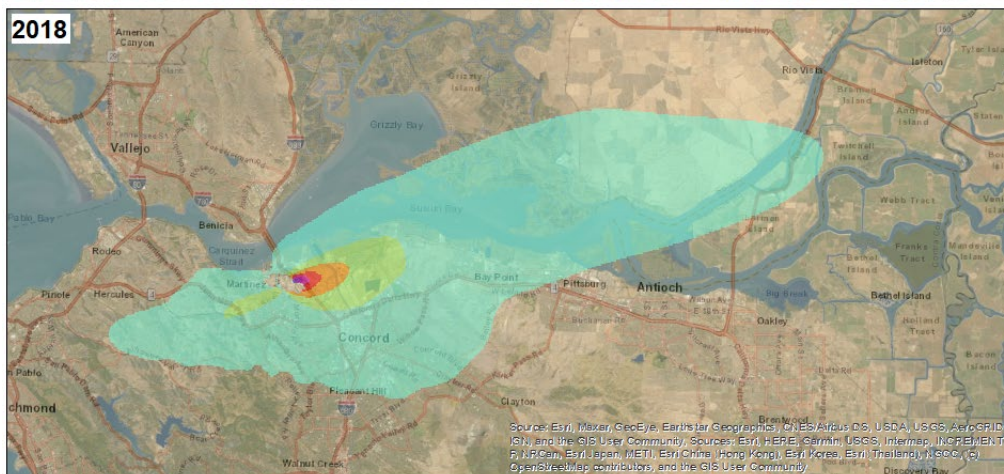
2018

American Canyon

Vallejo

Grizzly Island

Grizzly Bay

Rio Vista

Isleton

Twitchell Island

Andrus Island

Webb Tract

Franks Tract

Bethel Island

Mandeville Island

Holland Tract

Bacon Island

Benicia

Carquinez Strait

Suisun Bay

Rodeo

Pinole

Hercules

Martinez

Concord

Bay Point

Pittsburg

Antioch

Big Break

Oakley

Clayton

Pleasant Hill

Walnut Creek

Brentwood

Discovery Bay

San Pablo

Richmond

Pablo Bay

Source: Esri, Maxar, GeoEye, Earthstar Geographics, CNES/Airbus DS, USDA, USGS, AeroGRID, IGN, and the GIS User Community, Sources: Esri, HERE, Garmin, USGS, Intermap, INCREMENT P, NRCan, Esri Japan, METI, Esri China (Hong Kong), Esri Korea, Esri (Thailand), NGCC, (c) OpenStreetMap contributors, and the GIS User Community